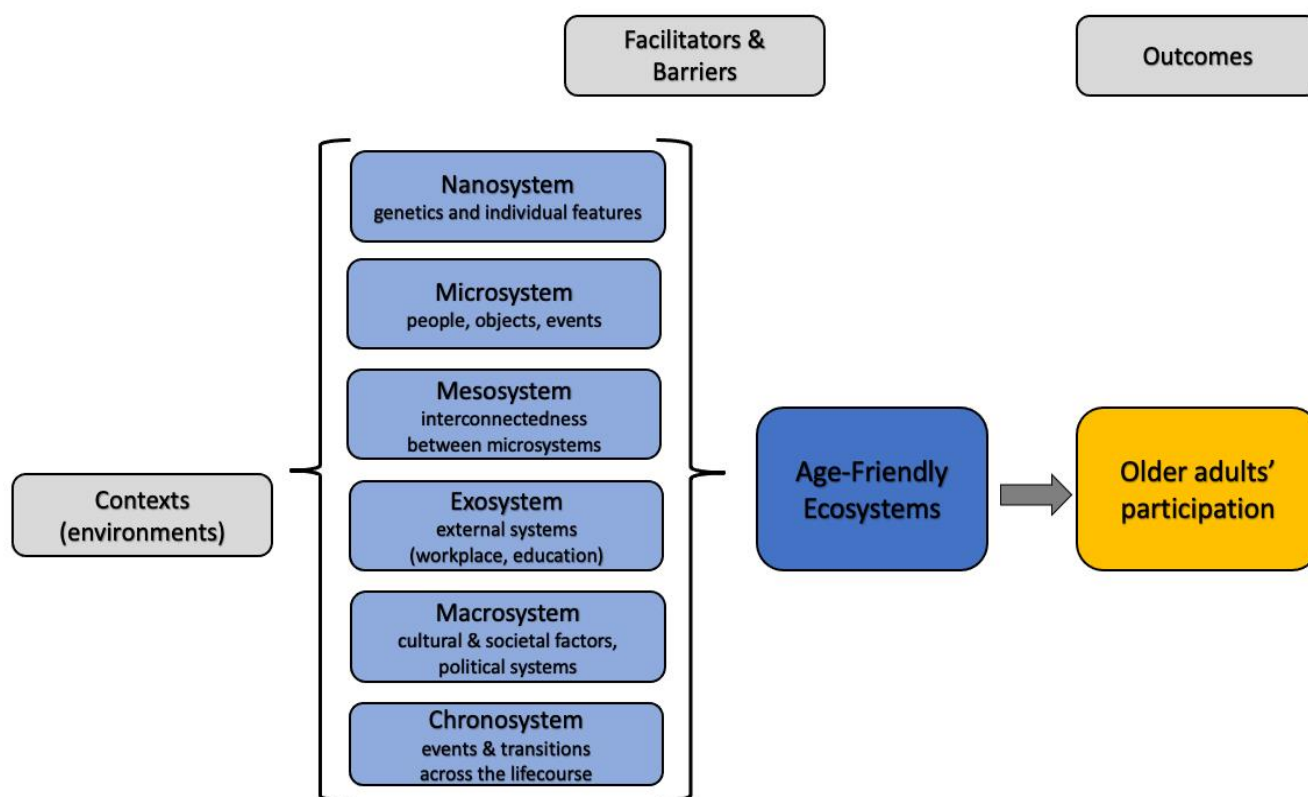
Facilitators & Barriers

Outcomes

Contexts (environments)

Nanosystem
genetics and individual features

Microsystem
people, objects, events

Mesosystem
interconnectedness between microsystems

Exosystem
external systems (workplace, education)

Macrosystem
cultural & societal factors, political systems

Chronosystem
events & transitions across the lifecourse

Age-Friendly Ecosystems

Older adults' participation